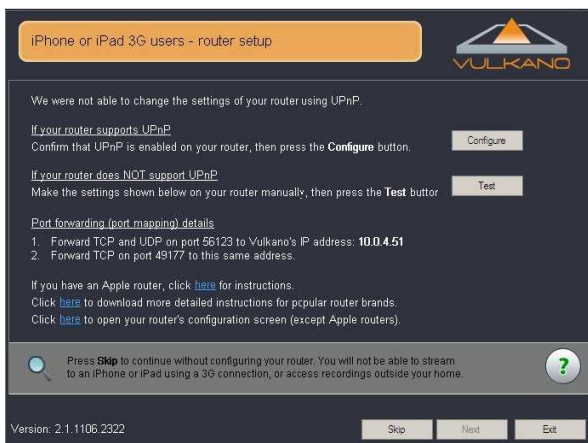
iPhone or iPad 3G users - router setup

VULKANO

We were not able to change the settings of your router using UPnP.

If your router supports UPnP
Confirm that UPnP is enabled on your router, then press the **Configure** button.

Configure

If your router does NOT support UPnP
Make the settings shown below on your router manually, then press the **Test** buttor

Test

Port forwarding (port mapping) details
1. Forward TCP and UDP on port 56123 to Vulkano's IP address: **10.0.4.51**
2. Forward TCP on port 49177 to this same address.

If you have an Apple router, click here for instructions.
Click here to download more detailed instructions for popular router brands.
Click here to open your router's configuration screen (except Apple routers).

Press **Skip** to continue without configuring your router. You will not be able to stream to an iPhone or iPad using a 3G connection, or access recordings outside your home.

?

Version: 2.1.1106.2322

Skip

Next

Exit